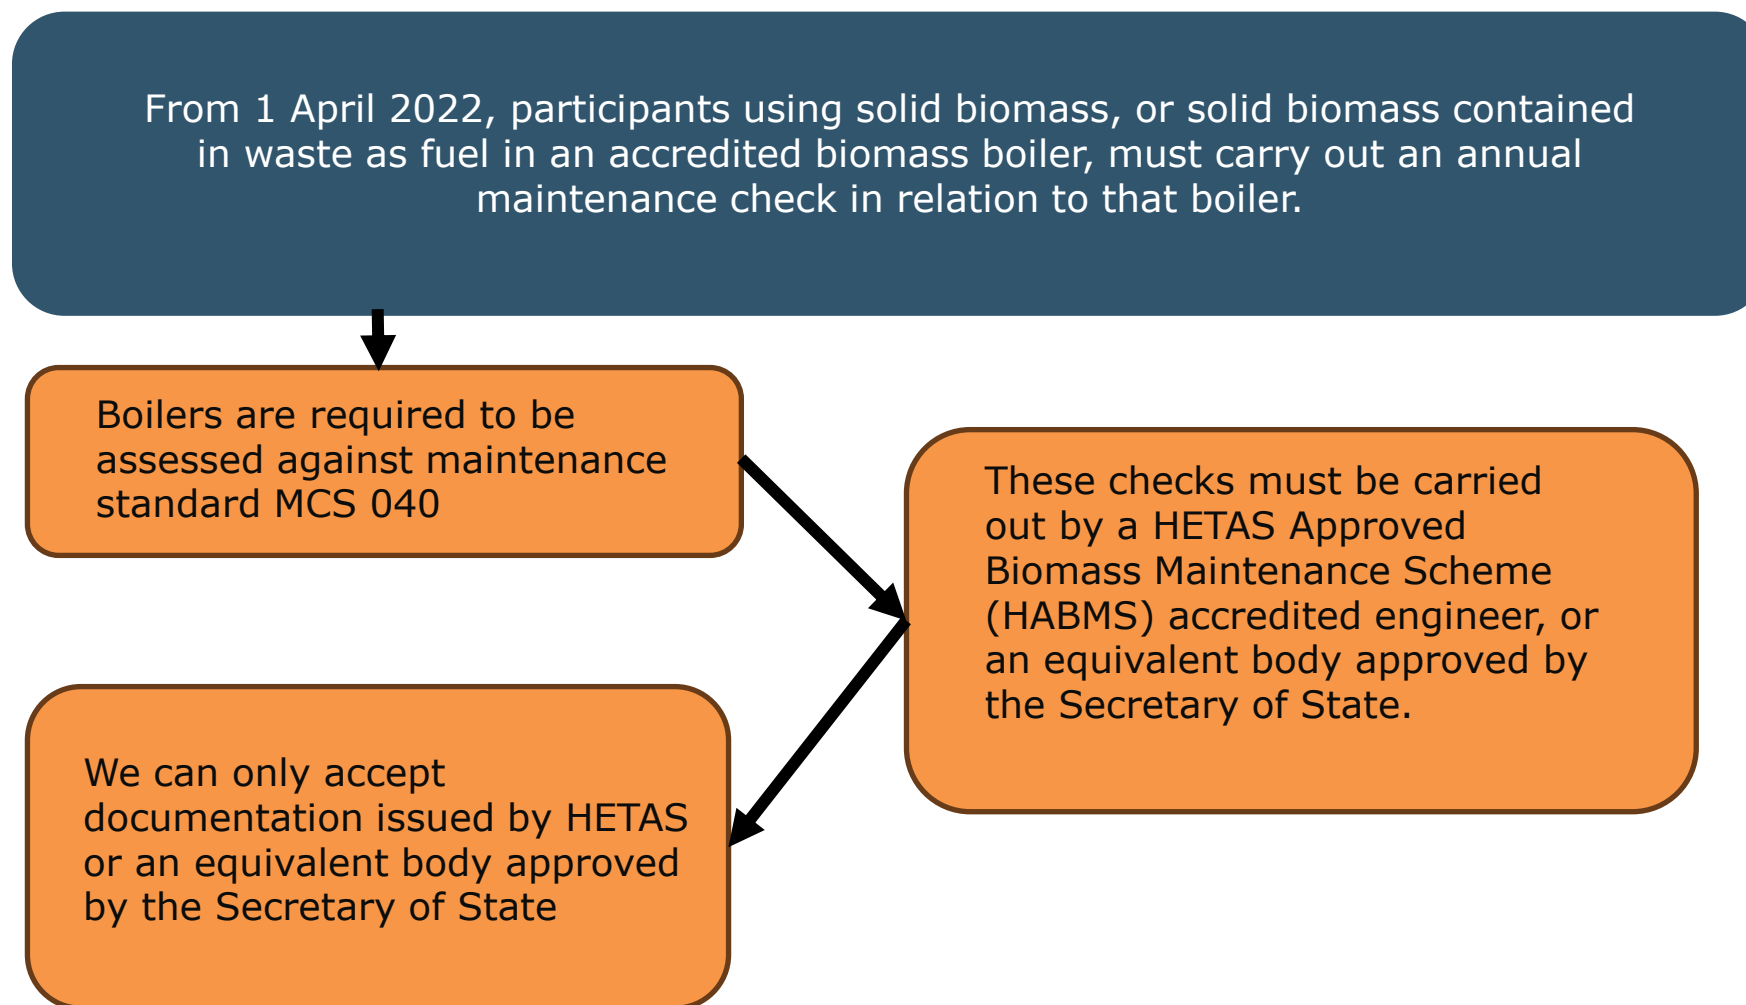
From 1 April 2022, participants using solid biomass, or solid biomass contained in waste as fuel in an accredited biomass boiler, must carry out an annual maintenance check in relation to that boiler.

Boilers are required to be assessed against maintenance standard MCS 040

These checks must be carried out by a HETAS Approved Biomass Maintenance Scheme (HABMS) accredited engineer, or an equivalent body approved by the Secretary of State.

We can only accept documentation issued by HETAS or an equivalent body approved by the Secretary of State